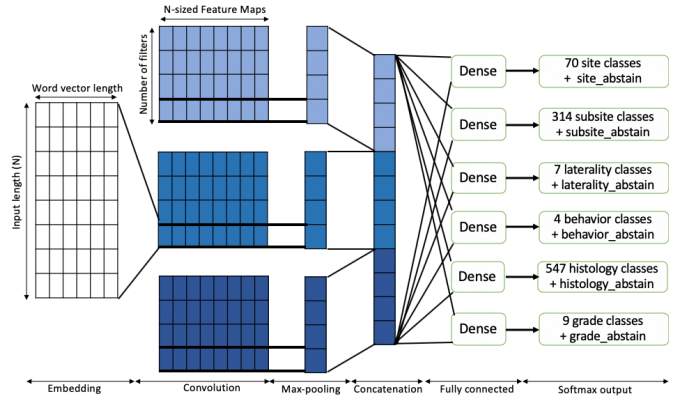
N-sized Feature Maps

Number of filters

Word vector length

Input length (N)

Dense

Dense

Dense

Dense

Dense

Dense

70 site classes + site_abstain

314 subsite classes + subsite_abstain

7 laterality classes + laterality_abstain

4 behavior classes + behavior_abstain

547 histology classes + histology_abstain

9 grade classes + grade_abstain

Embedding

Convolution

Max-pooling

Concatenation

Fully connected

Softmax output